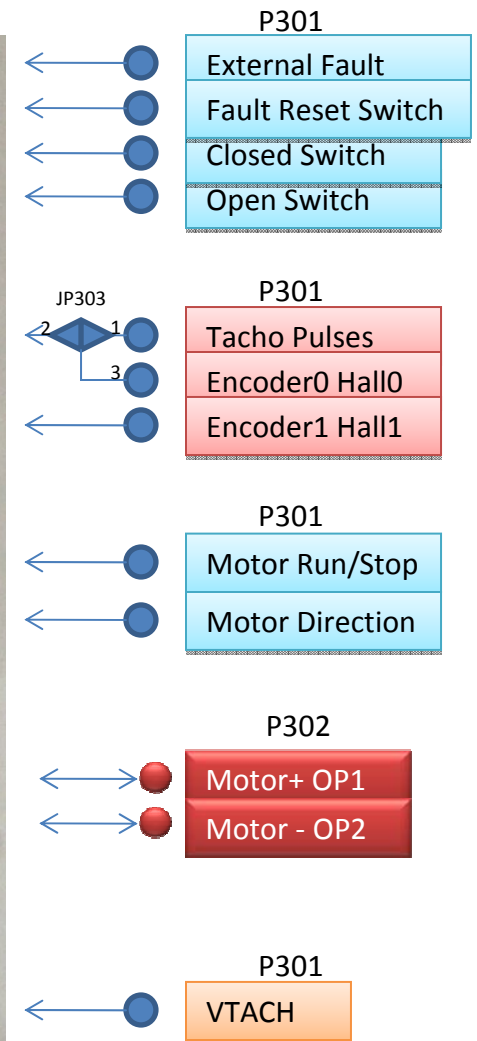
P301
External Fault
Fault Reset Switch
Closed Switch
Open Switch

JP303
2
1
3
P301
Tacho Pulses
Encoder0 Hall0
Encoder1 Hall1

P301
Motor Run/Stop
Motor Direction

P302
Motor+ OP1
Motor - OP2

P301
VTACH